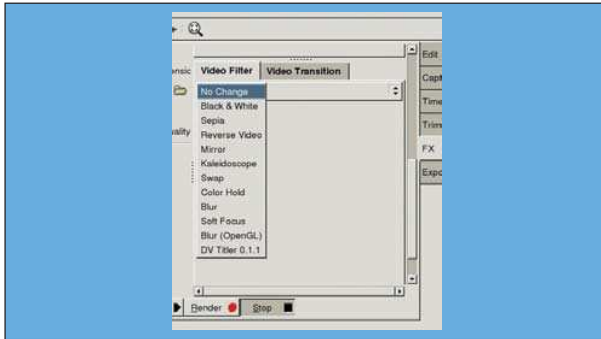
ensic
Video Filter
Video Transition
Edit
Capt
Time
Trim
FX
Expo
uality
No Change
Black & White
Sepia
Reverse Video
Mirror
Kaleidoscope
Swap
Color Hold
Blur
Soft Focus
Blur (OpenGL)
DV Titler 0.1.1
Render
Stop